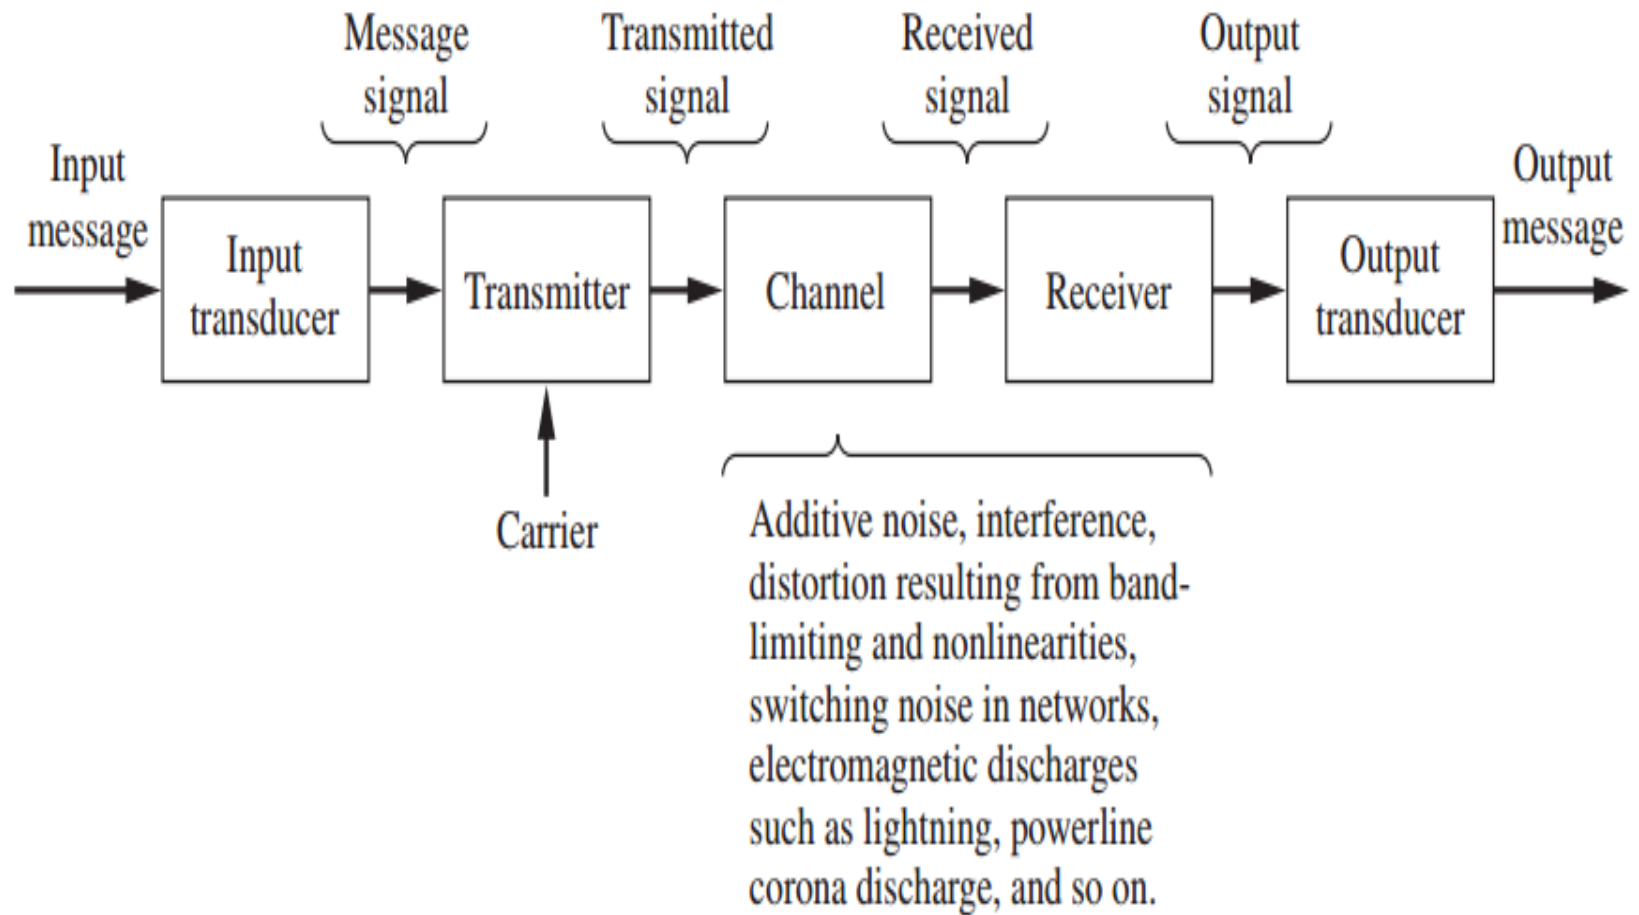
Message signal

Transmitted signal

Received signal

Output signal

Input message

Input transducer

Transmitter

Channel

Receiver

Output transducer

Output message

Carrier

Additive noise, interference, distortion resulting from band-limiting and nonlinearities, switching noise in networks, electromagnetic discharges such as lightning, powerline corona discharge, and so on.